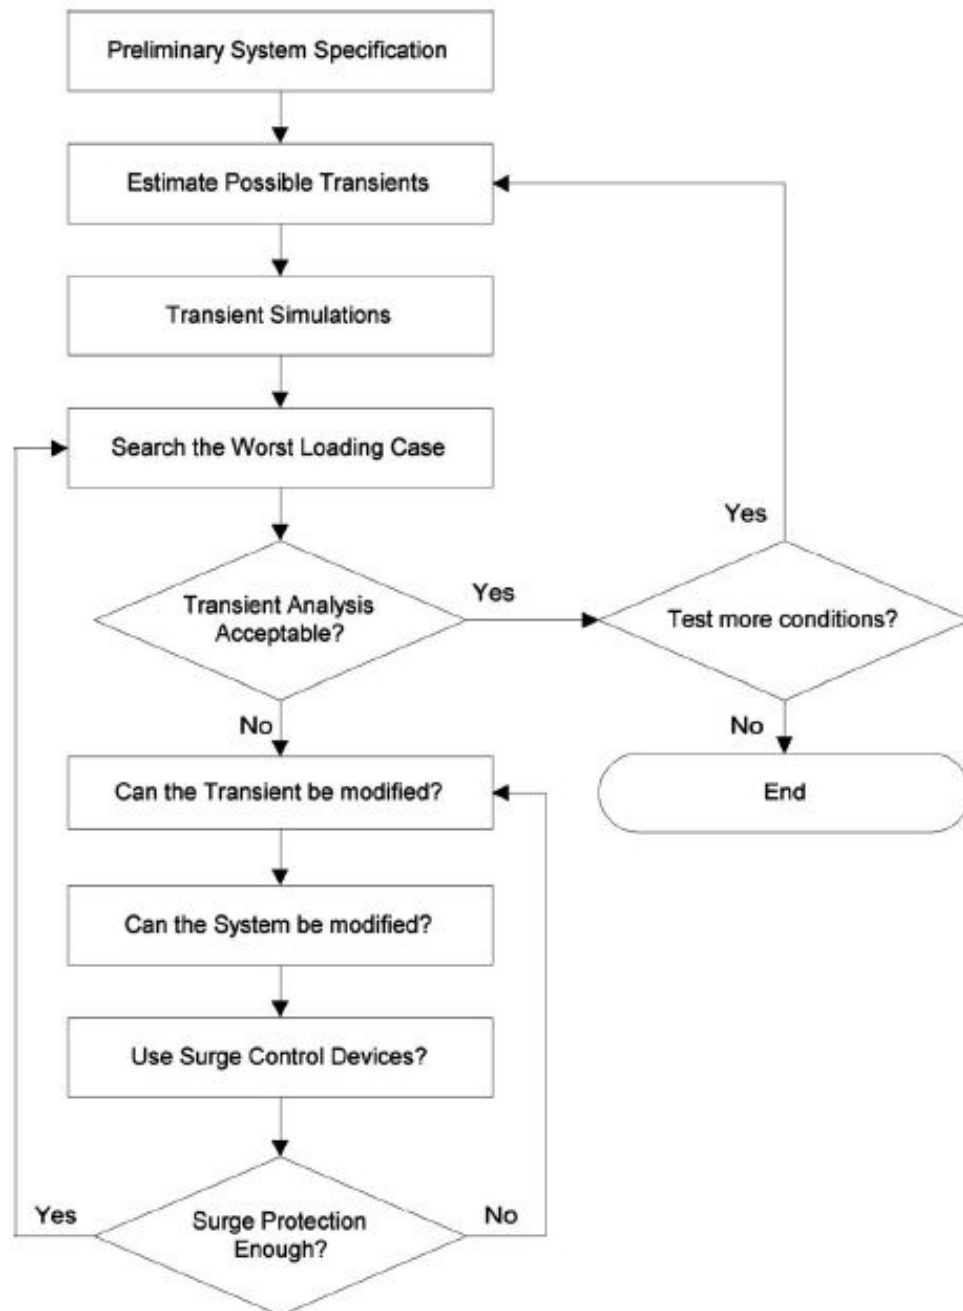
Preliminary System Specification

Estimate Possible Transients

Transient Simulations

Search the Worst Loading Case

Transient Analysis Acceptable?

Yes

Test more conditions?

Yes

No

End

No

Can the Transient be modified?

Can the System be modified?

Use Surge Control Devices?

Surge Protection Enough?

Yes

No